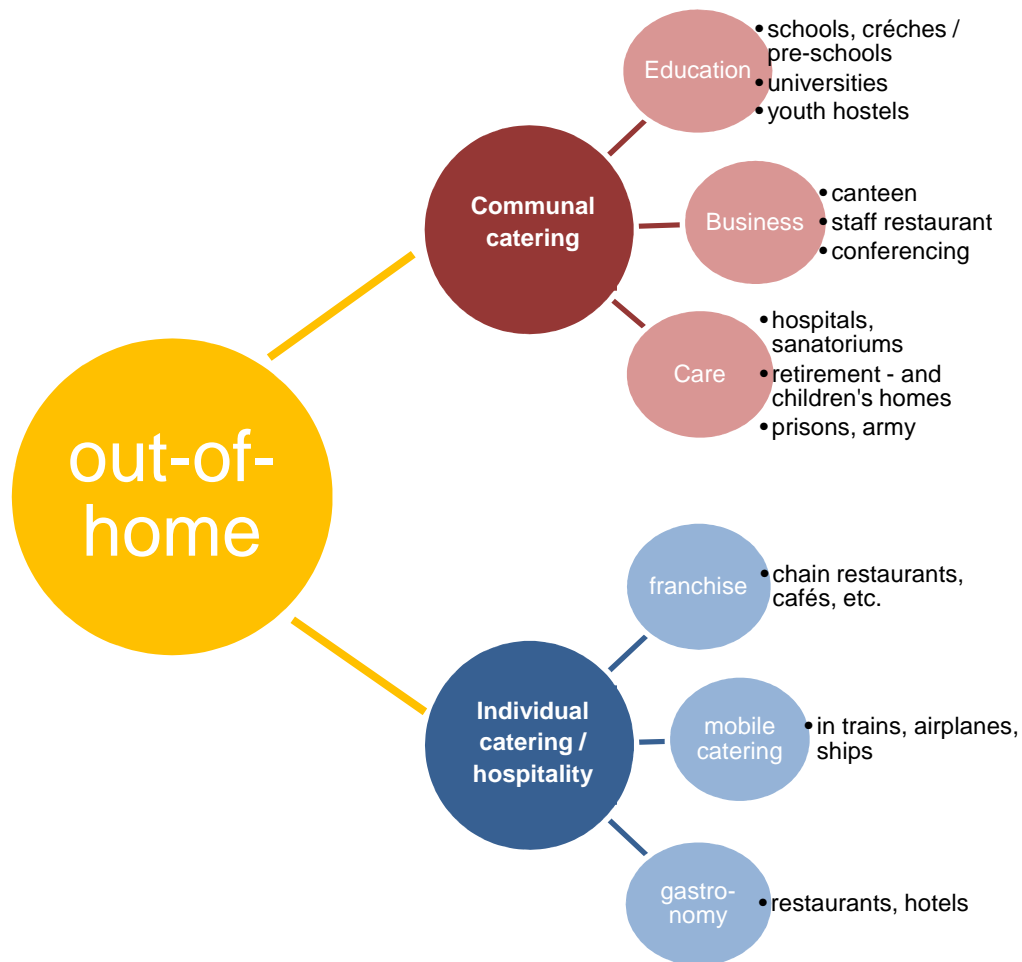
out-of-home

Communal catering

Education
- schools, créches / pre-schools
- universities
- youth hostels

Business
- canteen
- staff restaurant
- conferencing

Care
- hospitals, sanatoriums
- retirement - and children's homes
- prisons, army

Individual catering / hospitality

franchise
- chain restaurants, cafés, etc.

mobile catering
- in trains, airplanes, ships

gastronomy
- restaurants, hotels